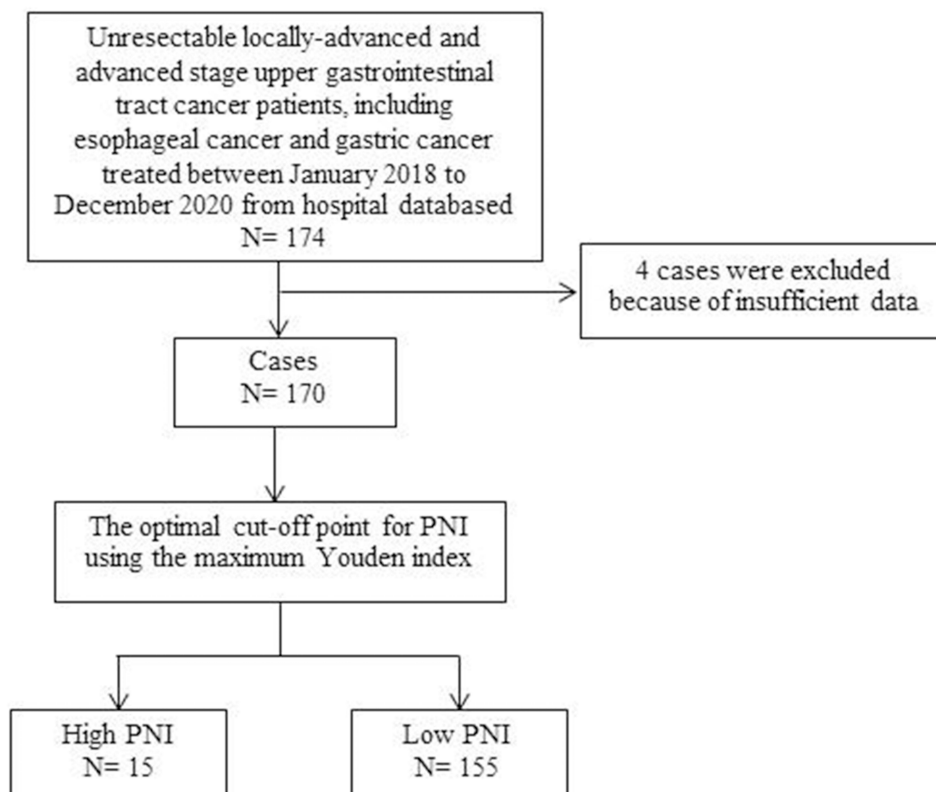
Unresectable locally-advanced and advanced stage upper gastrointestinal tract cancer patients, including esophageal cancer and gastric cancer treated between January 2018 to December 2020 from hospital databased
N= 174

4 cases were excluded because of insufficient data

Cases
N= 170

The optimal cut-off point for PNI using the maximum Youden index

High PNI
N= 15

Low PNI
N= 155